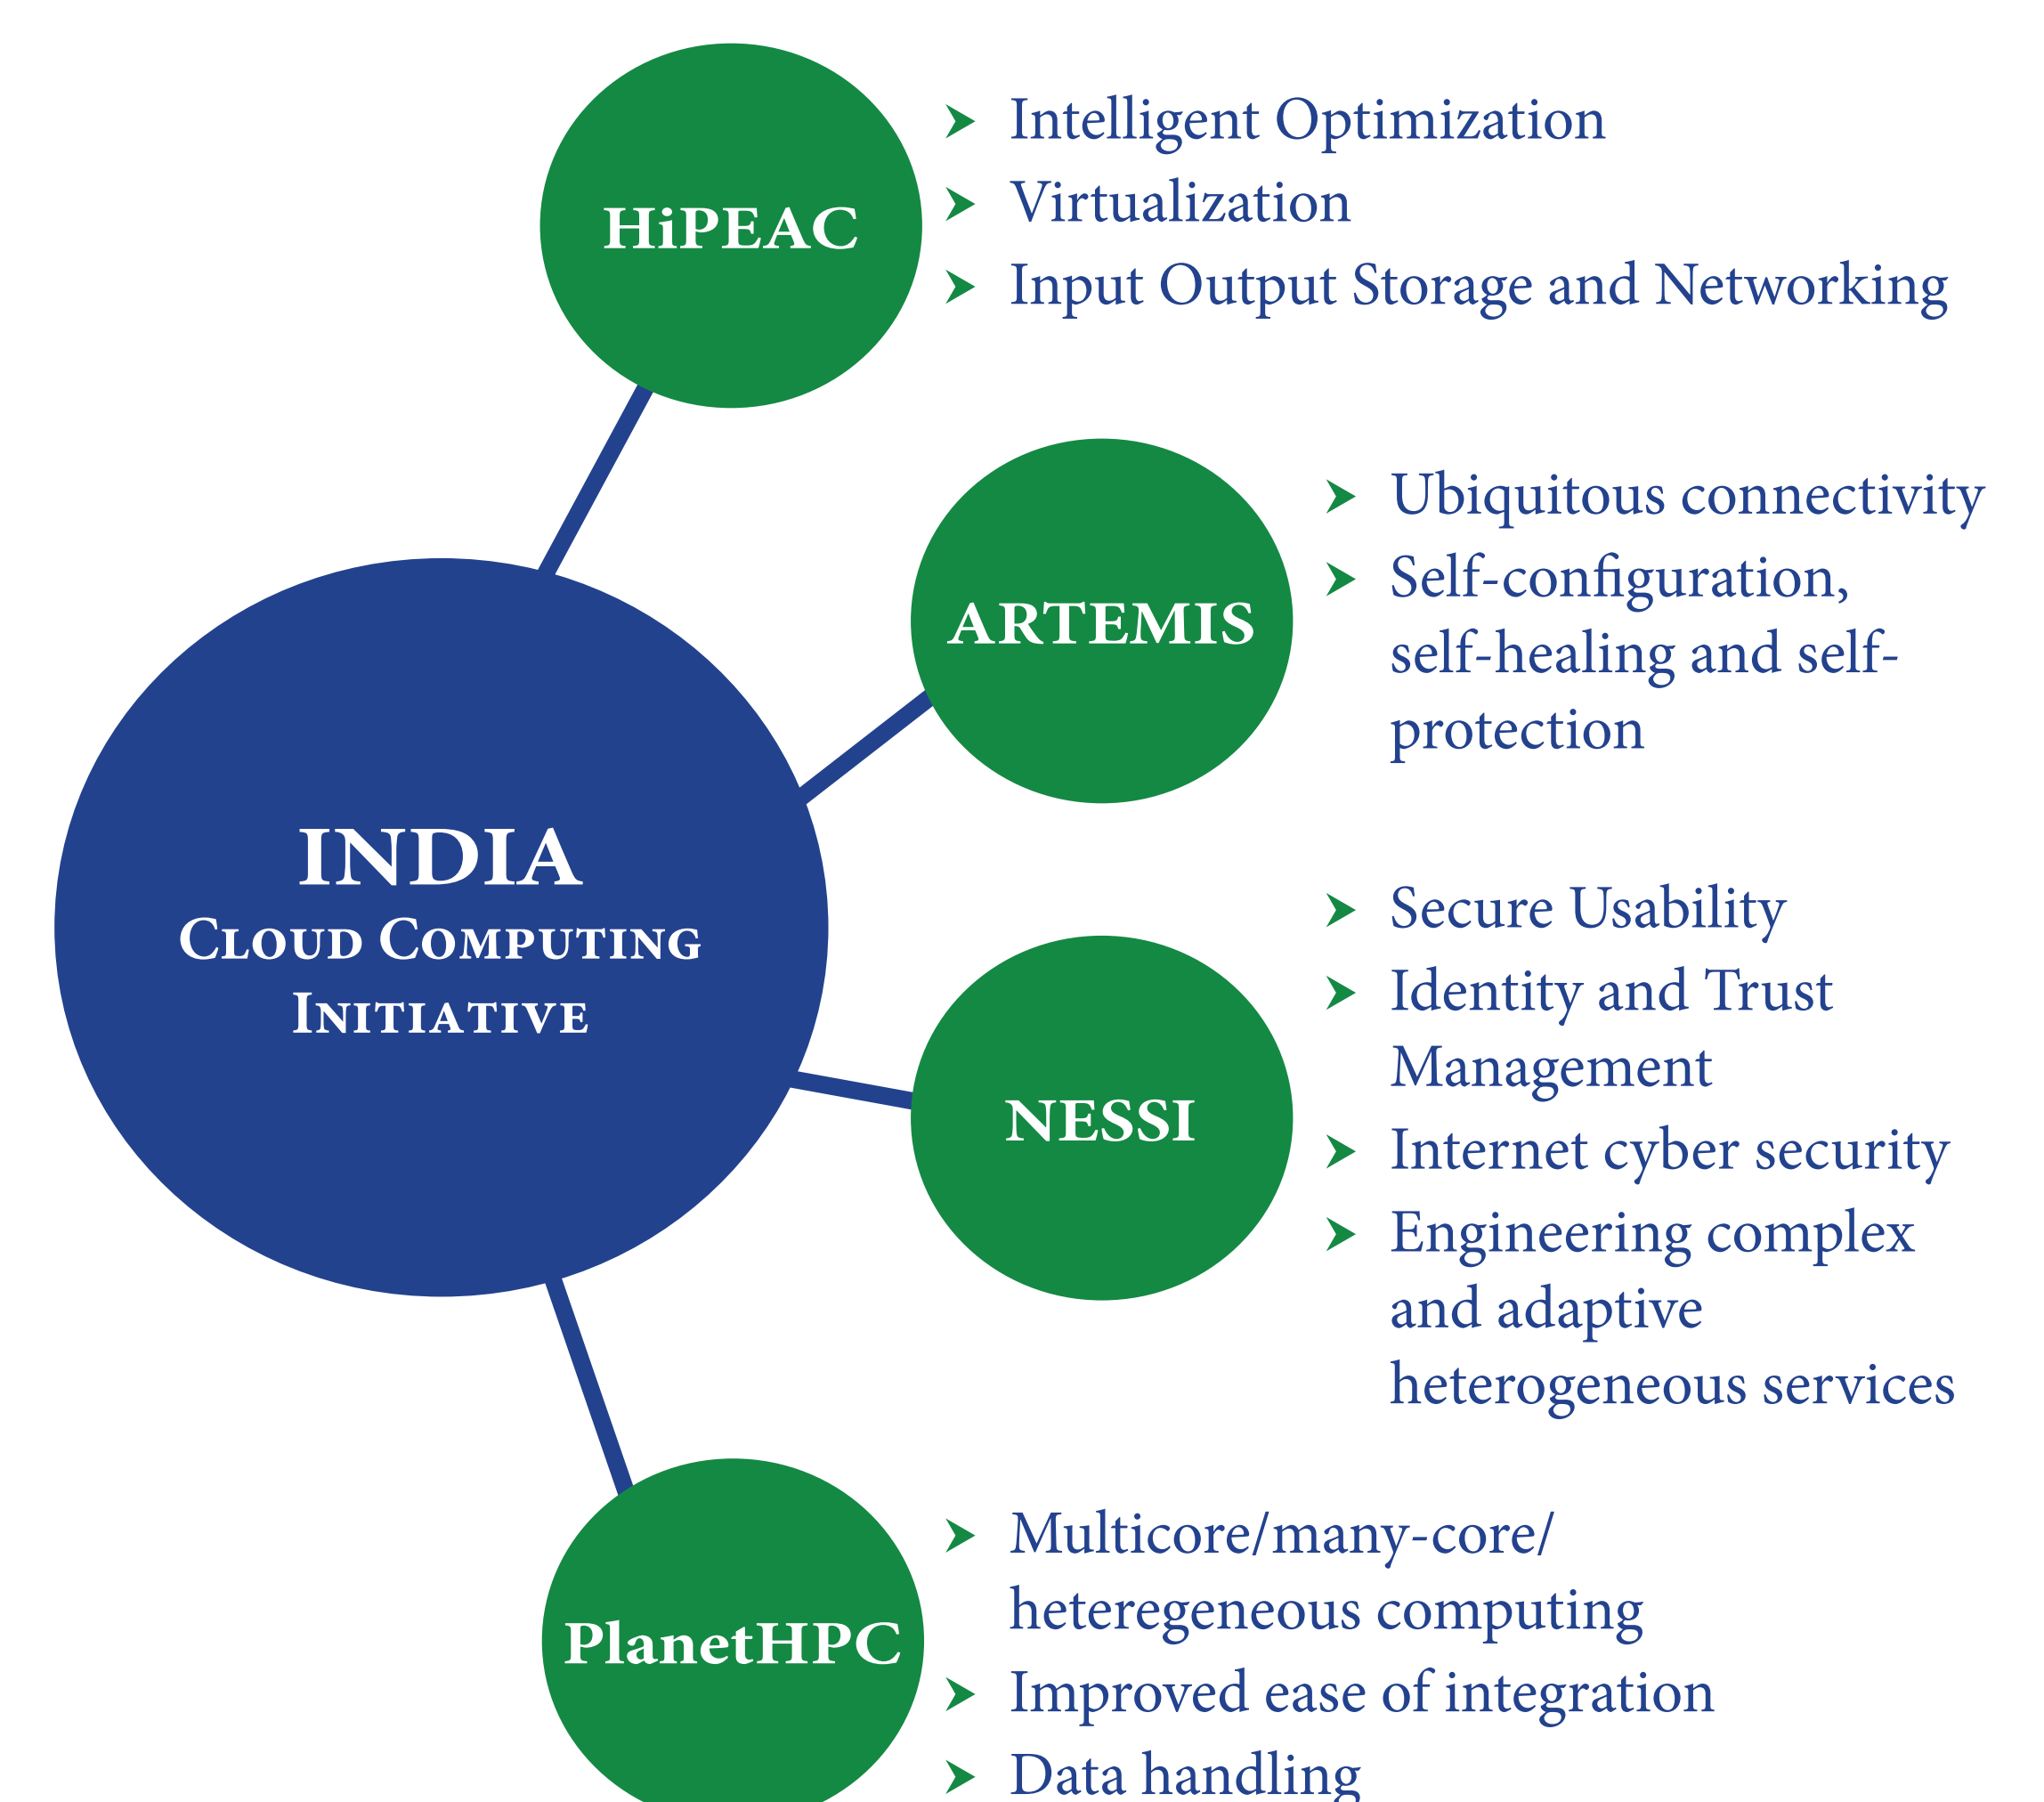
INDIA
Cloud Computing
Initiative

HiPEAC
- Intelligent Optimization
- Virtualization
- Input Output Storage and Networking

ARTEMIS
- Ubiquitous connectivity
- Self-configuration, self-healing and self-protection

NESSI
- Secure Usability
- Identity and Trust Management
- Internet cyber security
- Engineering complex and adaptive heterogeneous services

PlanetHPC
- Multicore/many-core/ heteregeneous computing
- Improved ease of integration
- Data handling